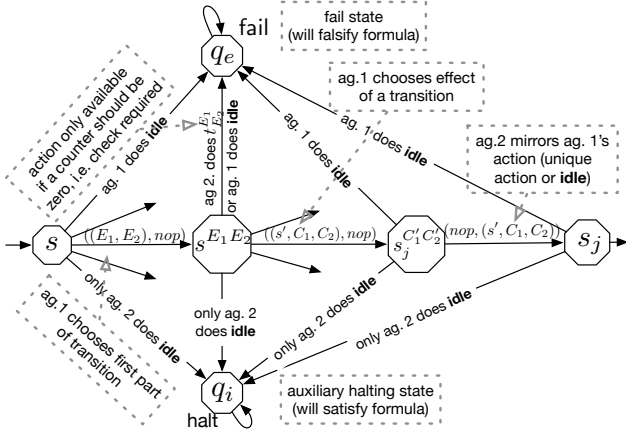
fail

$q_e$

fail state (will falsify formula)

action only available if a counter should be zero, i.e. check required

ag. 1 does **idle**

ag.2. does $t^{E_1}_{E_2}$ or ag. 1 does **idle**

ag.1 chooses effect of a transition

ag. 1 does **idle**

ag. 1 does **idle**

ag.2 mirrors ag. 1's action (unique action or **idle**)

$s$

$((E_1, E_2), nop)$

$s^{E_1 E_2}$

$((s', C_1, C_2), nop)$

$s_j^{C_1' C_2'}$

$(nop, (s', C_1, C_2))$

$s_j$

only ag. 2 does **idle**

ag.1 chooses first part of transition

only ag. 2 does **idle**

only ag. 2 does **idle**

only ag. 2 does **idle**

$q_i$

halt

auxiliary halting state (will satisfy formula)